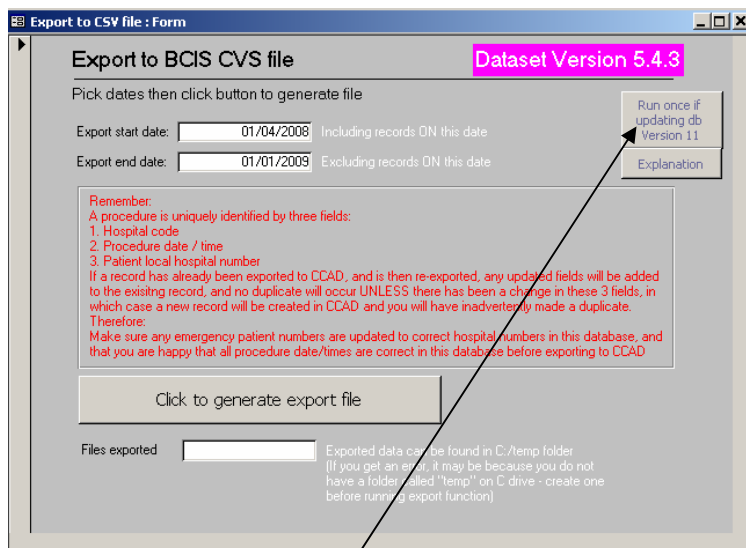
Export to CSV file : Form

Export to BCIS CVS file

Dataset Version 5.4.3

Pick dates then click button to generate file

Run once if updating db Version 11

Export start date: 01/04/2008 Including records ON this date

Export end date: 01/01/2009 Excluding records ON this date

Explanation

Remember:
A procedure is uniquely identified by three fields:
1. Hospital code
2. Procedure date / time
3. Patient local hospital number
If a record has already been exported to CCAD, and is then re-exported, any updated fields will be added to the exisitng record, and no duplicate will occur UNLESS there has been a change in these 3 fields, in which case a new record will be created in CCAD and you will have inadvertendly made a duplicate.
Therefore:
Make sure any emergency patient numbers are updated to correct hospital numbers in this database, and that you are happy that all procedure date/times are correct in this database before exporting to CCAD

Click to generate export file

Files exported

Exported data can be found in C:/temp folder
(If you get an error, it may be because you do not have a folder called "temp" on C drive - create one before running export function)